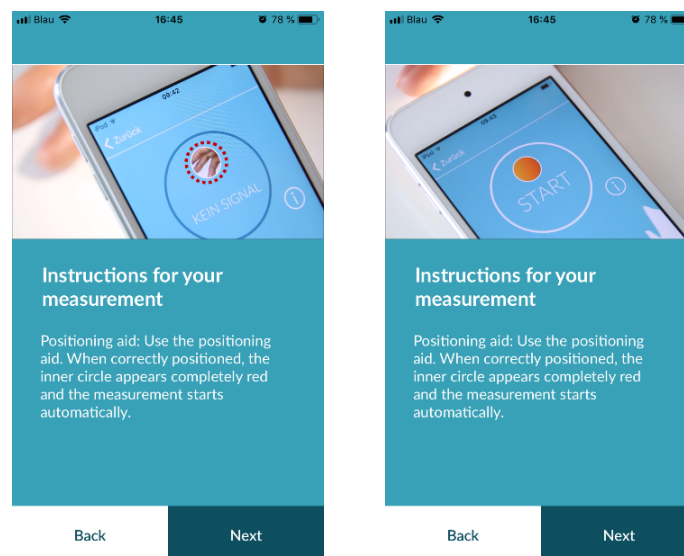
Blau 16:45 78 %

iPod 09:42
Zurück
KEIN SIGNAL
i

Instructions for your measurement

Positioning aid: Use the positioning aid. When correctly positioned, the inner circle appears completely red and the measurement starts automatically.

Back
Next

Blau 16:45 78 %

iPod 09:43
Zurück
START
i

Instructions for your measurement

Positioning aid: Use the positioning aid. When correctly positioned, the inner circle appears completely red and the measurement starts automatically.

Back
Next